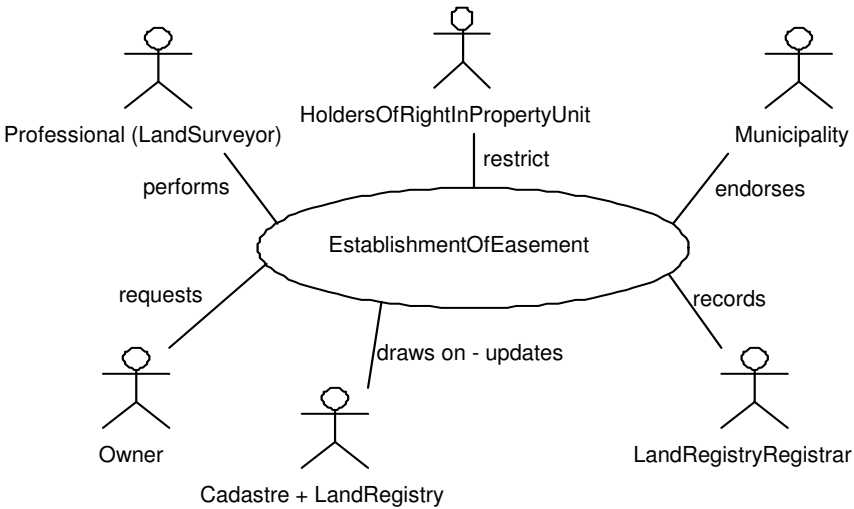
HoldersOfRightInPropertyUnit

Professional (LandSurveyor)

Municipality

restrict

performs

endorses

EstablishmentOfEasement

requests

records

draws on - updates

Owner

LandRegistryRegistrar

Cadastre + LandRegistry